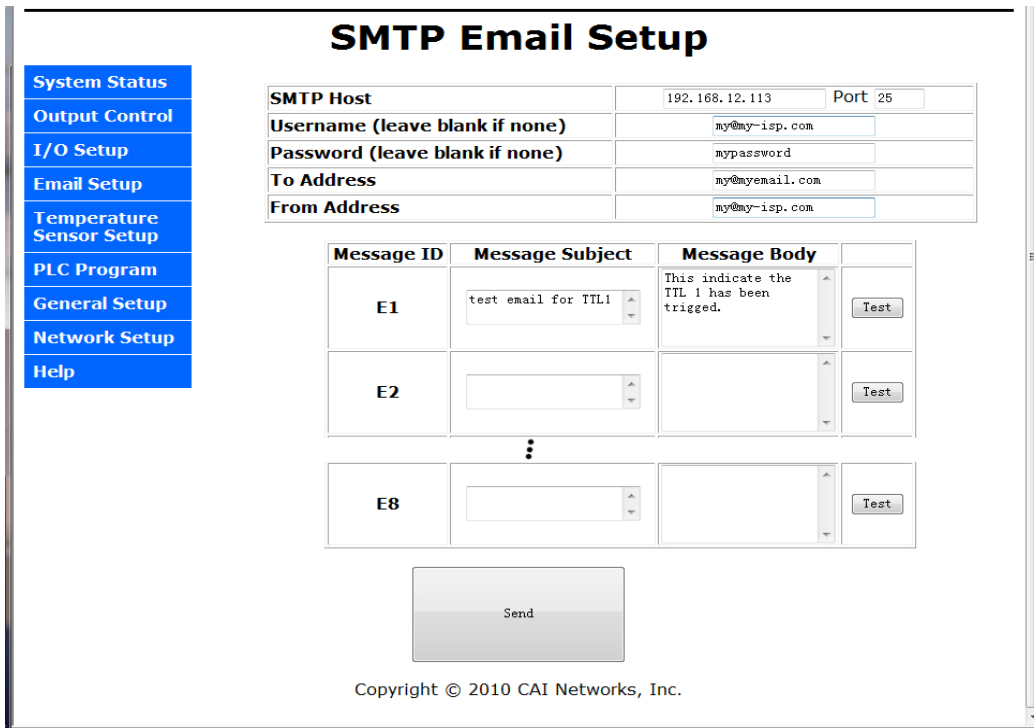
SMTP Email Setup

System Status
Output Control
I/O Setup
Email Setup
Temperature Sensor Setup
PLC Program
General Setup
Network Setup
Help

| SMTP Host | 192.168.12.113 Port 25 |
|---|---|
| Username (leave blank if none) | my@my-isp.com |
| Password (leave blank if none) | mypassword |
| To Address | my@myemail.com |
| From Address | my@my-isp.com |

| Message ID | Message Subject | Message Body | |
|---|---|---|---|
| E1 | test email for TTL1 | This indicate the TTL 1 has been trigged. | Test |
| E2 | | | Test |
| E8 | | | Test |

Send

Copyright © 2010 CAI Networks, Inc.